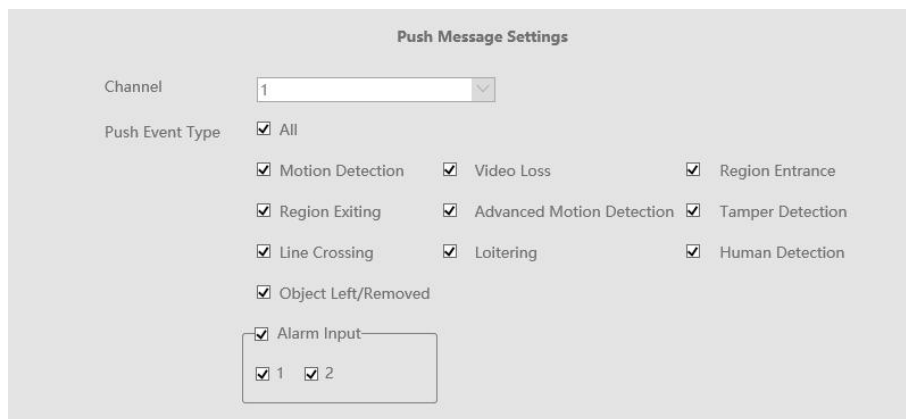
Push Message Settings

Channel 1

Push Event Type ☑ All

☑ Motion Detection ☑ Video Loss ☑ Region Entrance

☑ Region Exiting ☑ Advanced Motion Detection ☑ Tamper Detection

☑ Line Crossing ☑ Loitering ☑ Human Detection

☑ Object Left/Removed

☑ Alarm Input

☑ 1 ☑ 2